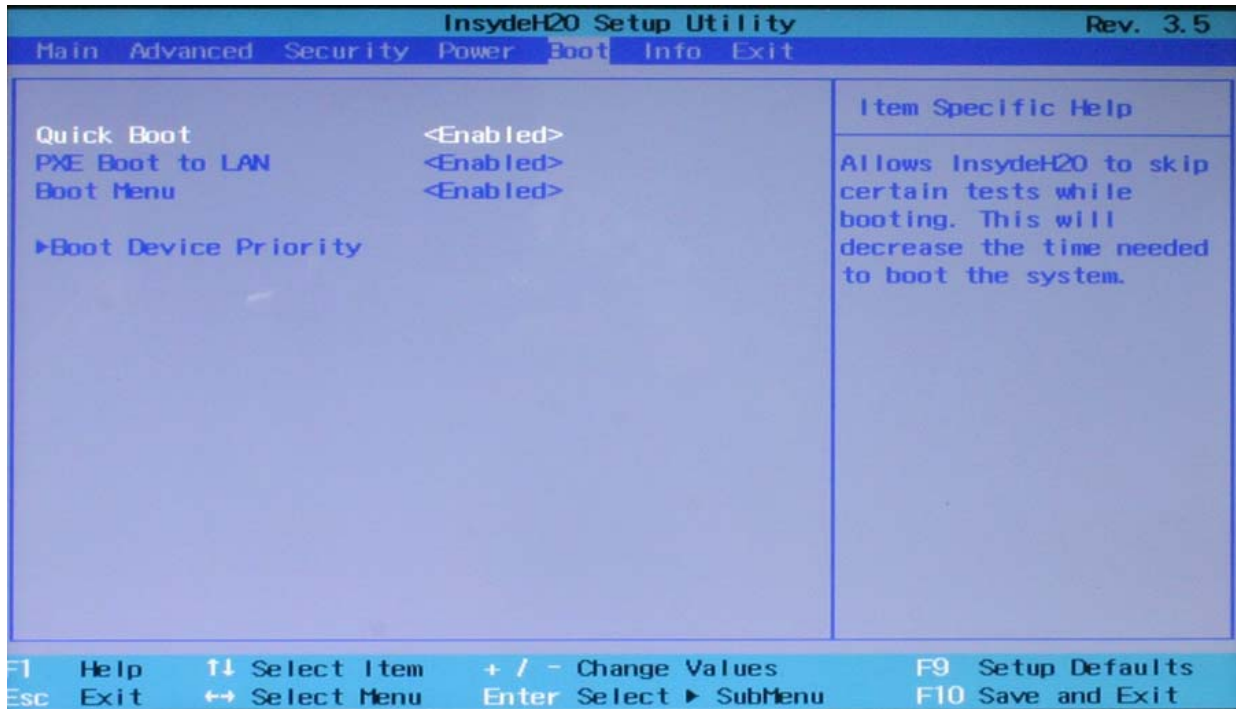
InsydeH2O Setup Utility Rev. 3.5

Main Advanced Security Power Boot Info Exit

Quick Boot <Enabled>
PXE Boot to LAN <Enabled>
Boot Menu <Enabled>

▶Boot Device Priority

Item Specific Help

Allows InsydeH2O to skip certain tests while booting. This will decrease the time needed to boot the system.

F1 Help ↑↓ Select Item + / – Change Values F9 Setup Defaults
Esc Exit ↔ Select Menu Enter Select ▶ SubMenu F10 Save and Exit